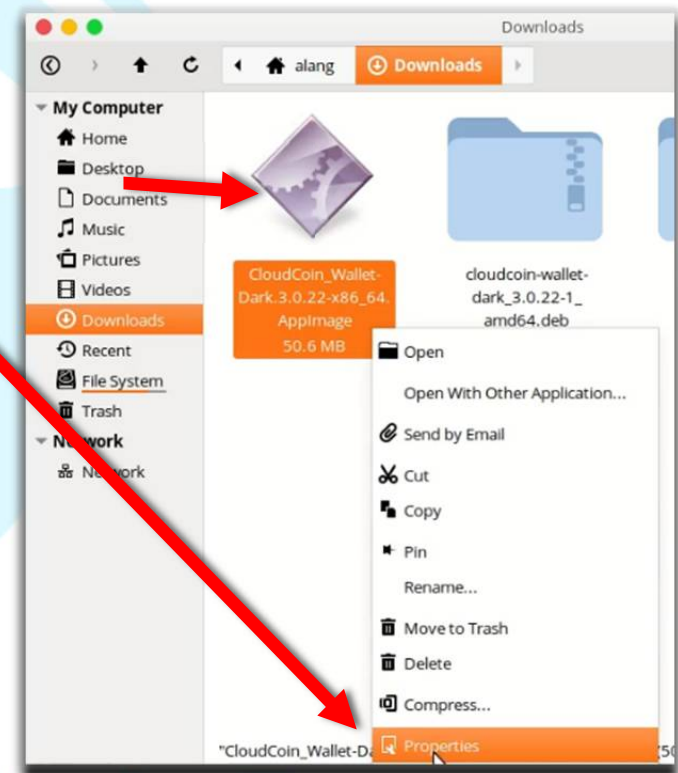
Downloads

alang
Downloads

My Computer
Home
Desktop
Documents
Music
Pictures
Videos
Downloads
Recent
File System
Trash
N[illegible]work
N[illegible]work

CloudCoin_Wallet-Dark.3.0.22-x86_64.AppImage
50.6 MB

cloudcoin-wallet-dark_3.0.22-1_amd64.deb

Open
Open With Other Application...
Send by Email
Cut
Copy
Pin
Rename...
Move to Trash
Delete
Compress...
Properties

"CloudCoin_Wallet-Da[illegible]